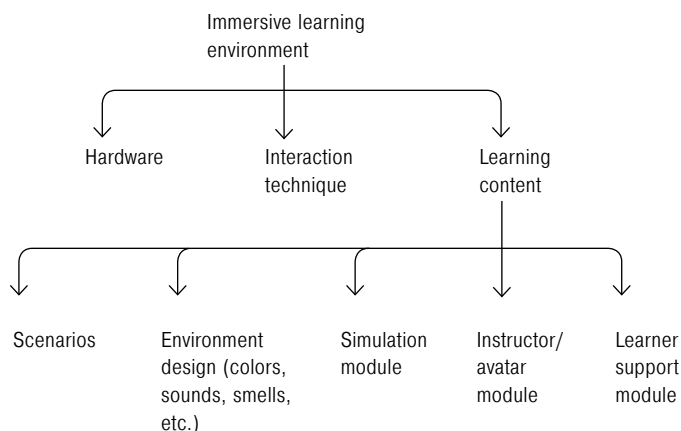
Immersive learning environment

Hardware

Interaction technique

Learning content

Scenarios

Environment design (colors, sounds, smells, etc.)

Simulation module

Instructor/ avatar module

Learner support module